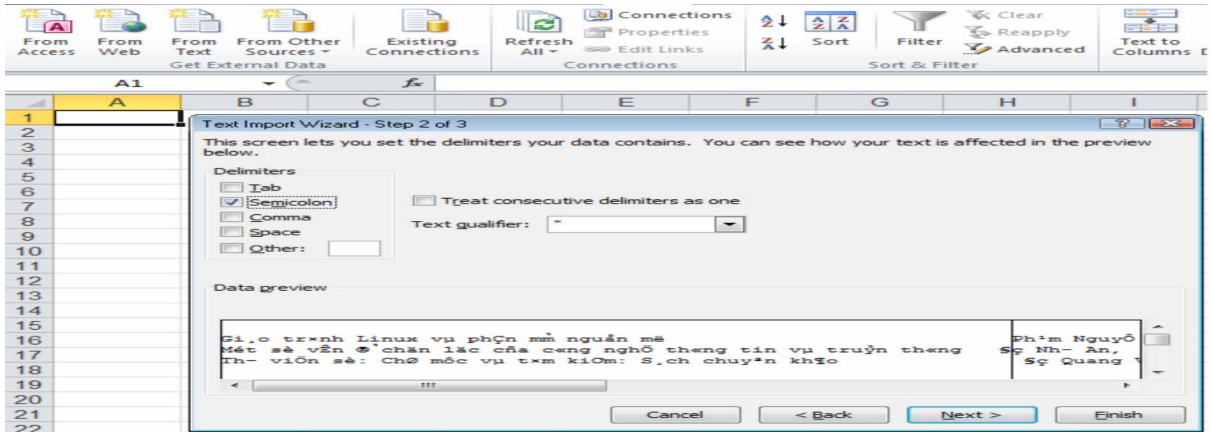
From Access From Web From Text From Other Sources
Get External Data
Existing Connections
Refresh All
Connections
Properties
Edit Links
Connections
Sort
Filter
Clear
Reapply
Advanced
Sort & Filter
Text to Columns

A1
$f_x$

| | A | B | C | D | E | F | G | H | I |
|---|---|---|---|---|---|---|---|---|---|
| 1 | | | | | | | | | |
| 2 | | | | | | | | | |
| 3 | | | | | | | | | |
| 4 | | | | | | | | | |
| 5 | | | | | | | | | |
| 6 | | | | | | | | | |
| 7 | | | | | | | | | |
| 8 | | | | | | | | | |
| 9 | | | | | | | | | |
| 10 | | | | | | | | | |
| 11 | | | | | | | | | |
| 12 | | | | | | | | | |
| 13 | | | | | | | | | |
| 14 | | | | | | | | | |
| 15 | | | | | | | | | |
| 16 | | | | | | | | | |
| 17 | | | | | | | | | |
| 18 | | | | | | | | | |
| 19 | | | | | | | | | |
| 20 | | | | | | | | | |
| 21 | | | | | | | | | |
| 22 | | | | | | | | | |

Text Import Wizard - Step 2 of 3

This screen lets you set the delimiters your data contains. You can see how your text is affected in the preview below.

Delimiters
Tab
Semicolon
Comma
Space
Other:

Treat consecutive delimiters as one

Text qualifier: "

Data preview

Gi¸o tr×nh Linux vµ phÇn mÒm nguån më | Ph¹m NguyÔ
Mét sè vÊn ®Ò chän läc cña c«ng nghÖ th«ng tin vµ truyÒn th«ng | Sç Nh- An,
Th- viÖn sè: ChØ môc vµ t×m kiÕm: S¸ch chuyªn kh¶o | Sç Quang

Cancel
< Back
Next >
Finish